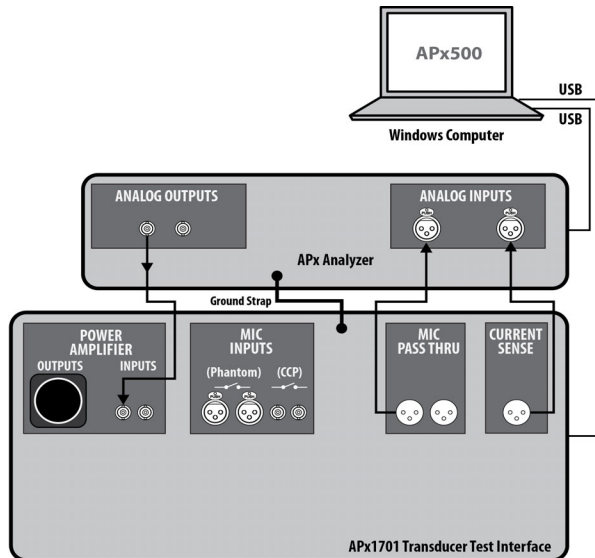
APx500

USB

USB

Windows Computer

ANALOG OUTPUTS

ANALOG INPUTS

APx Analyzer

Ground Strap

POWER AMPLIFIER

OUTPUTS

INPUTS

MIC INPUTS

(Phantom)

(CCP)

MIC PASS THRU

CURRENT SENSE

APx1701 Transducer Test Interface